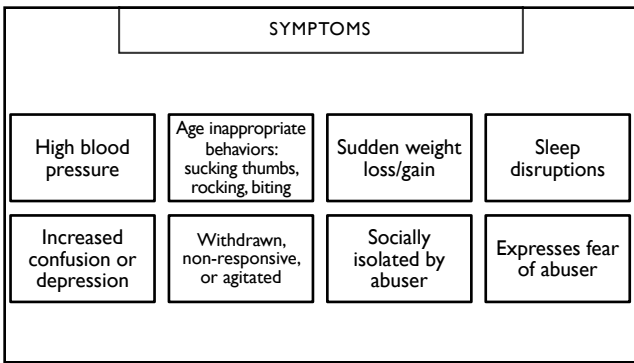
SYMPTOMS

High blood pressure

Age inappropriate behaviors: sucking thumbs, rocking, biting

Sudden weight loss/gain

Sleep disruptions

Increased confusion or depression

Withdrawn, non-responsive, or agitated

Socially isolated by abuser

Expresses fear of abuser